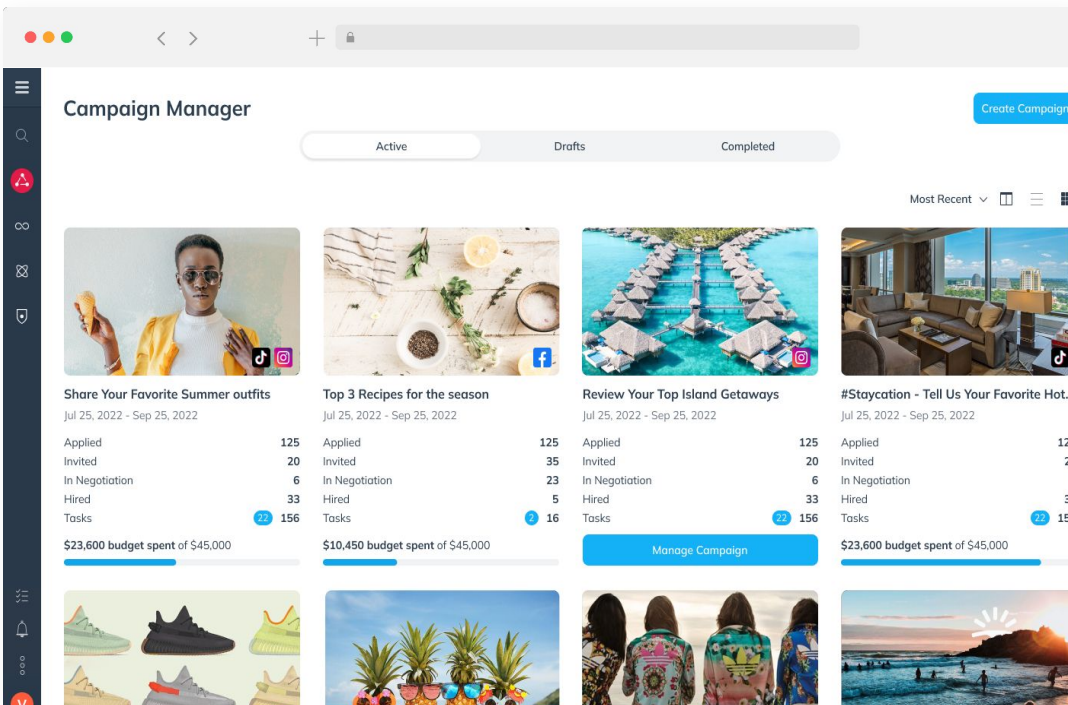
Campaign Manager

Create Campaign

Active | Drafts | Completed

Most Recent

Share Your Favorite Summer outfits
Jul 25, 2022 - Sep 25, 2022

| Applied | 125 |
|---|---|
| Invited | 20 |
| In Negotiation | 6 |
| Hired | 33 |
| Tasks | 22 156 |

$23,600 budget spent of $45,000

Top 3 Recipes for the season
Jul 25, 2022 - Sep 25, 2022

| Applied | 125 |
|---|---|
| Invited | 35 |
| In Negotiation | 23 |
| Hired | 5 |
| Tasks | 2 16 |

$10,450 budget spent of $45,000

Review Your Top Island Getaways
Jul 25, 2022 - Sep 25, 2022

| Applied | 125 |
|---|---|
| Invited | 20 |
| In Negotiation | 6 |
| Hired | 33 |
| Tasks | 22 156 |

Manage Campaign

#Staycation - Tell Us Your Favorite Hot.
Jul 25, 2022 - Sep 25, 2022

| Applied | 12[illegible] |
|---|---|
| Invited | 2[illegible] |
| In Negotiation | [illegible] |
| Hired | 3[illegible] |
| Tasks | 22 15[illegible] |

$23,600 budget spent of $45,000

V